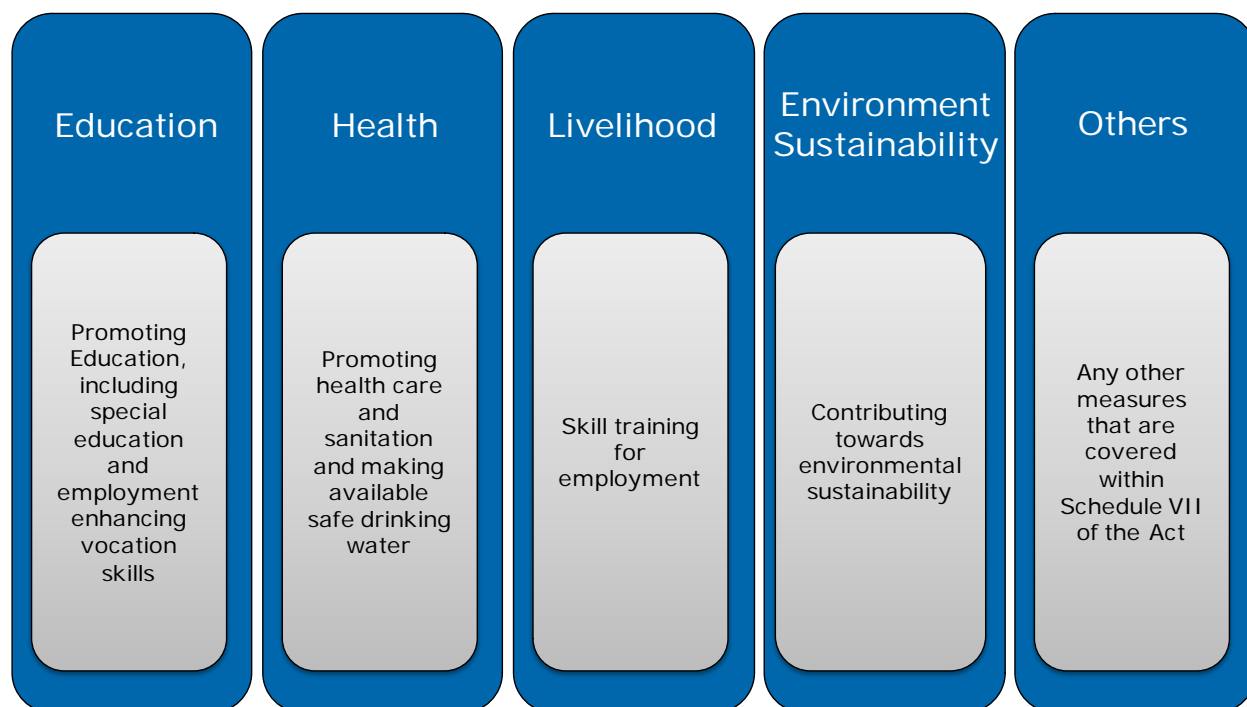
Education

Promoting Education, including special education and employment enhancing vocation skills

Health

Promoting health care and sanitation and making available safe drinking water

Livelihood

Skill training for employment

Environment Sustainability

Contributing towards environmental sustainability

Others

Any other measures that are covered within Schedule VII of the Act